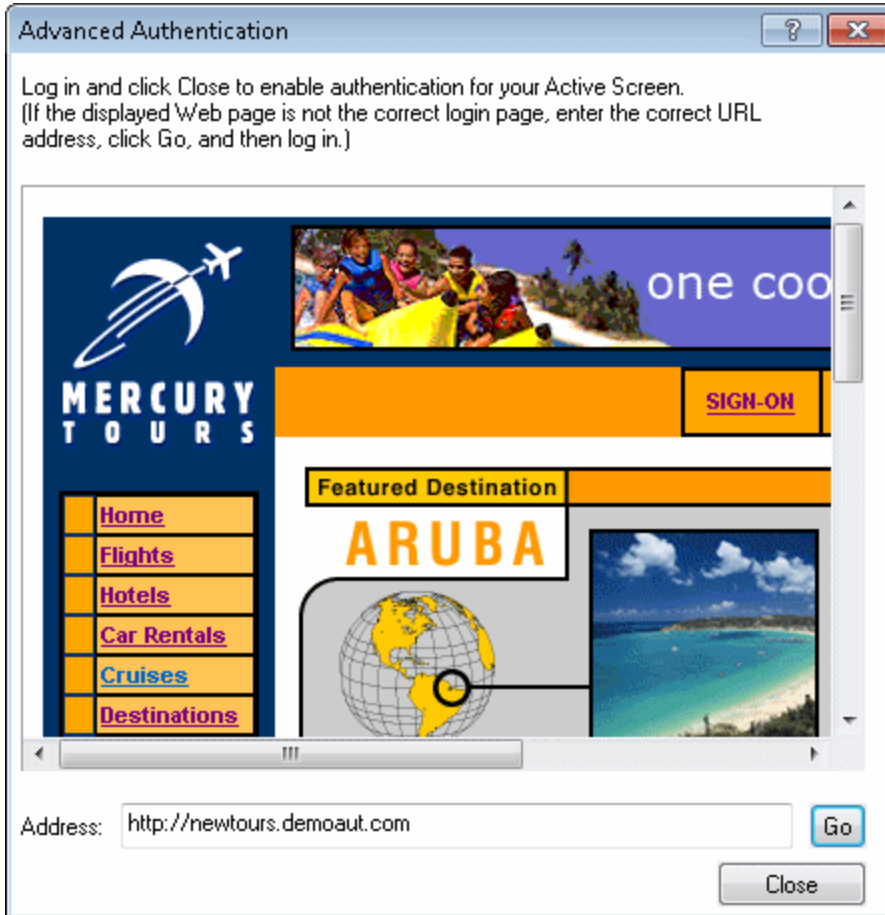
Advanced Authentication

Log in and click Close to enable authentication for your Active Screen.
(If the displayed Web page is not the correct login page, enter the correct URL address, click Go, and then log in.)

MERCURY
TOURS

one coo

SIGN-ON

Featured Destination

ARUBA

Home
Flights
Hotels
Car Rentals
Cruises
Destinations

Address: http://newtours.demoaut.com

Go

Close